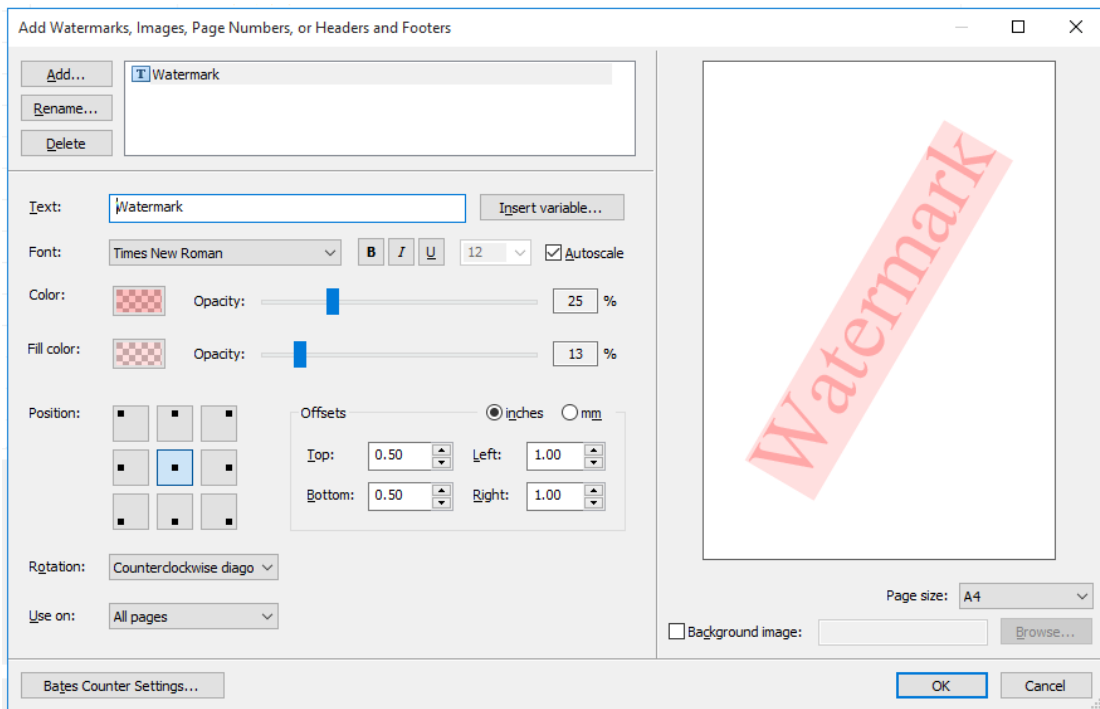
Add Watermarks, Images, Page Numbers, or Headers and Footers

Add...
Rename...
Delete

T Watermark

Text: Watermark
Insert variable...

Font: Times New Roman
B I U 12 Autoscale

Color: Opacity: 25 %

Fill color: Opacity: 13 %

Position:

Offsets inches mm

Top: 0.50 Left: 1.00
Bottom: 0.50 Right: 1.00

Rotation: Counterclockwise diago

Use on: All pages

Watermark

Page size: A4

Background image: Browse...

Bates Counter Settings...

OK Cancel